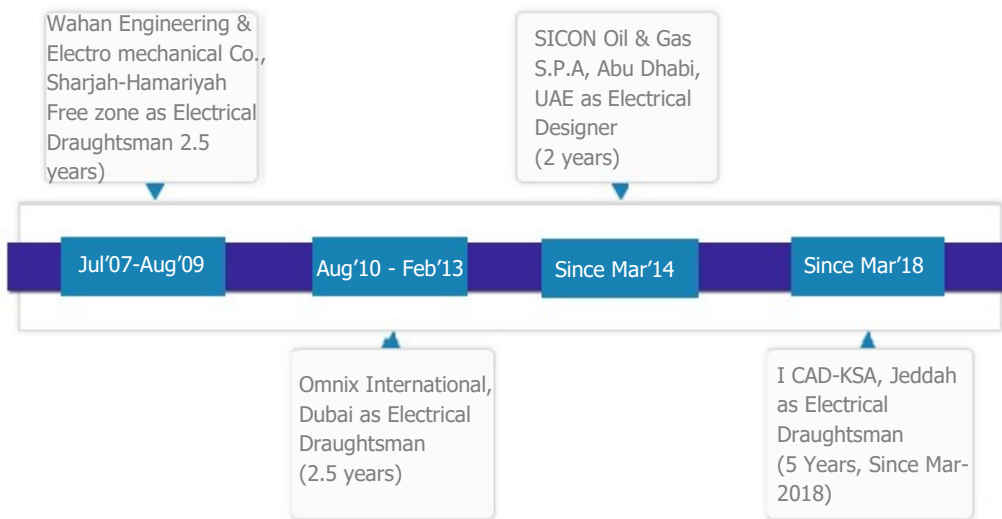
Wahan Engineering & Electro mechanical Co., Sharjah-Hamariyah Free zone as Electrical Draughtsman 2.5 years)

SICON Oil & Gas S.P.A, Abu Dhabi, UAE as Electrical Designer
(2 years)

Jul'07-Aug'09

Aug'10 - Feb'13

Since Mar'14

Since Mar'18

Omnix International, Dubai as Electrical Draughtsman
(2.5 years)

I CAD-KSA, Jeddah as Electrical Draughtsman
(5 Years, Since Mar-2018)